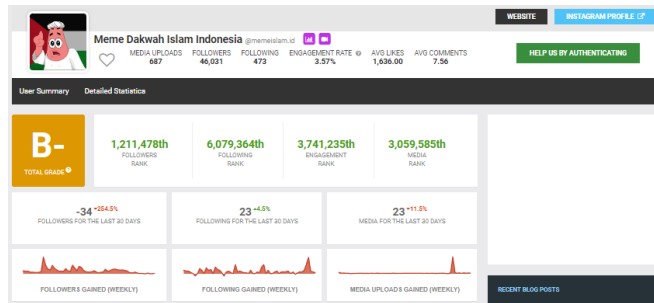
WEBSITE
INSTAGRAM PROFILE

Meme Dakwah Islam Indonesia @memeislam.id

MEDIA UPLOADS 687
FOLLOWERS 46,031
FOLLOWING 473
ENGAGEMENT RATE 3.57%
AVG LIKES 1,636.00
AVG COMMENTS 7.56

HELP US BY AUTHENTICATING

User Summary
Detailed Statistics

B-
TOTAL GRADE

1,211,478th
FOLLOWERS RANK

6,079,364th
FOLLOWING RANK

3,741,235th
ENGAGEMENT RANK

3,059,585th
MEDIA RANK

-34 +284.5%
FOLLOWERS FOR THE LAST 30 DAYS

23 +4.5%
FOLLOWING FOR THE LAST 30 DAYS

23 +11.5%
MEDIA FOR THE LAST 30 DAYS

FOLLOWERS GAINED (WEEKLY)

FOLLOWING GAINED (WEEKLY)

MEDIA UPLOADS GAINED (WEEKLY)

RECENT BLOG POSTS